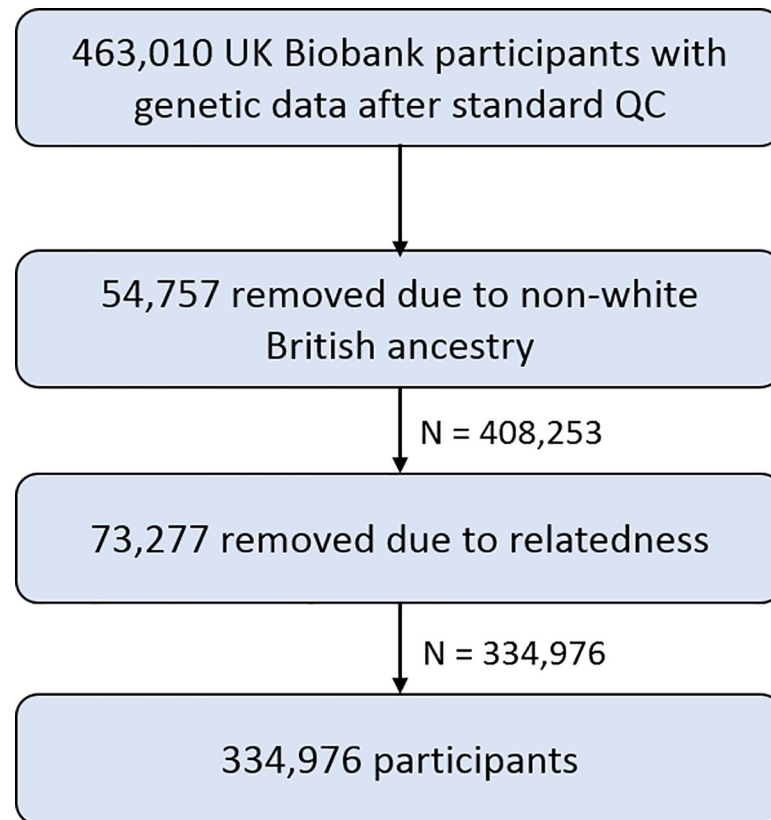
463,010 UK Biobank participants with genetic data after standard QC

54,757 removed due to non-white British ancestry

N = 408,253

73,277 removed due to relatedness

N = 334,976

334,976 participants